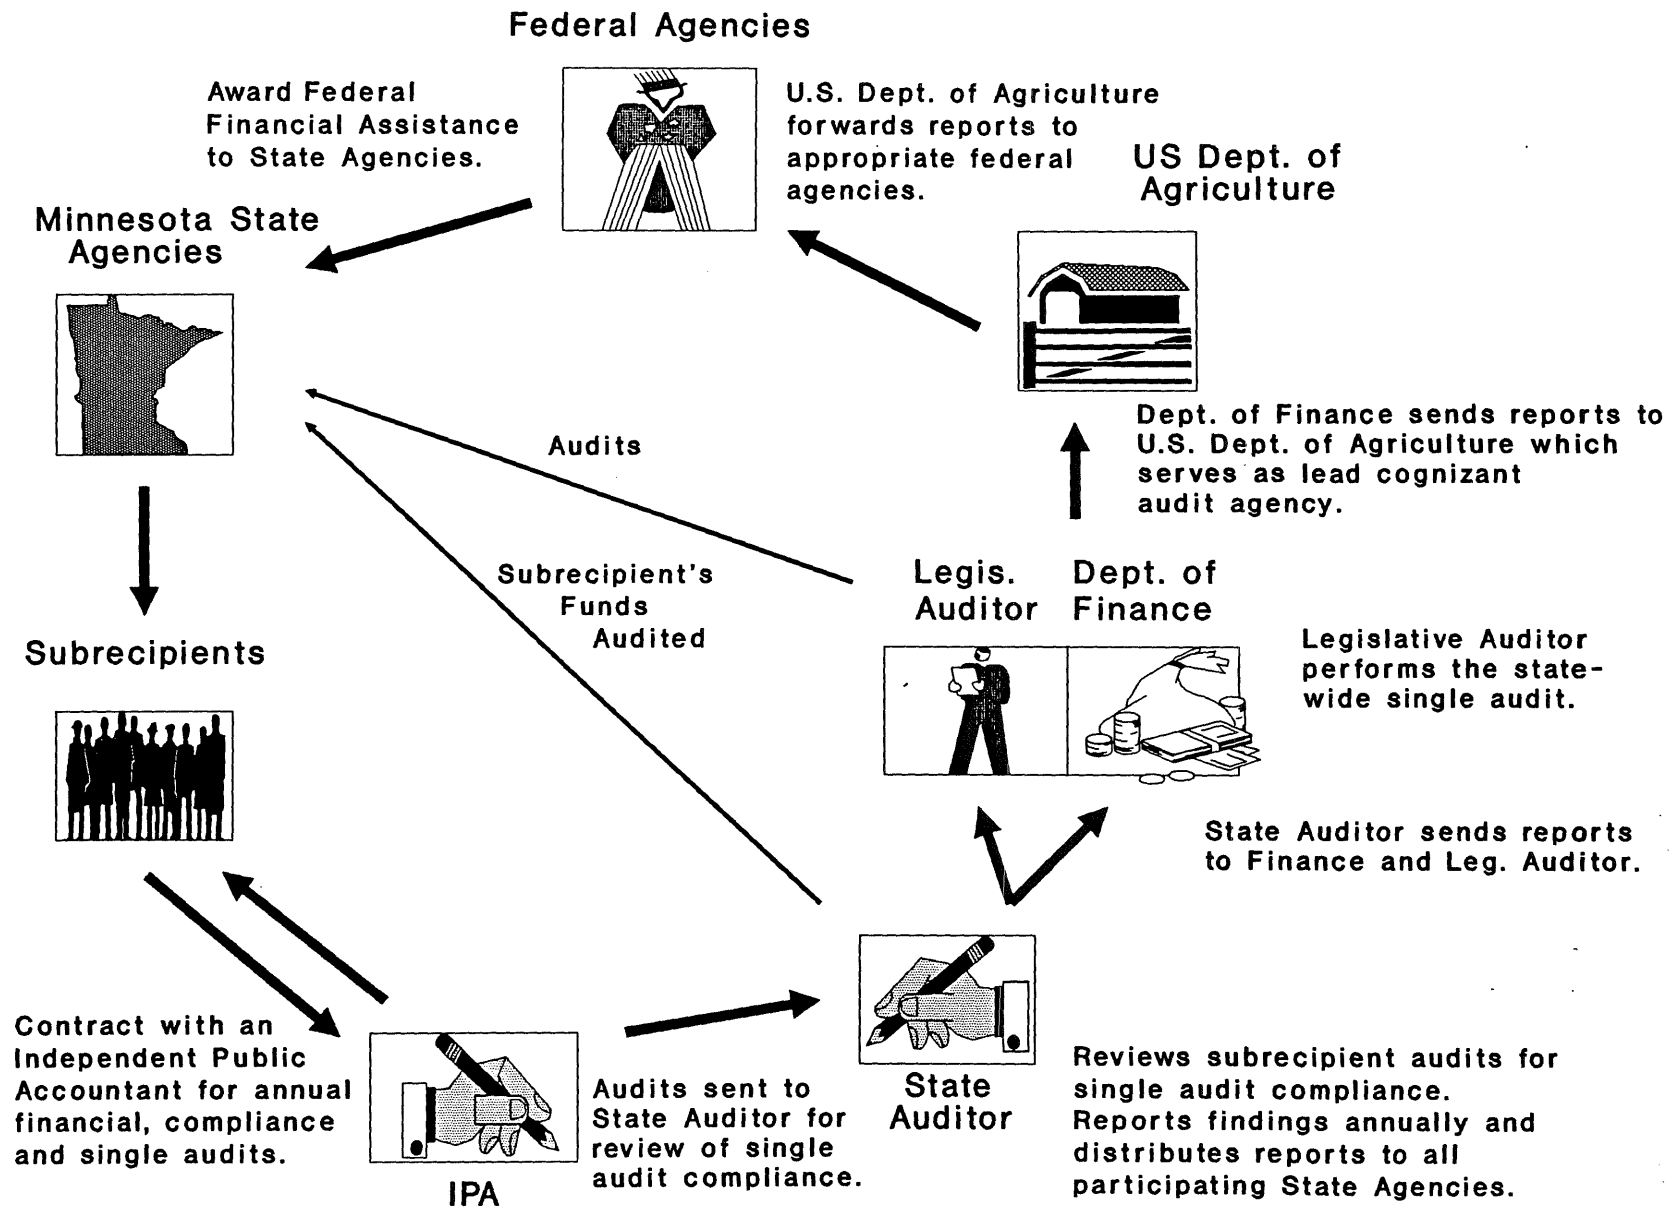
Federal Agencies

Award Federal Financial Assistance to State Agencies.

U.S. Dept. of Agriculture forwards reports to appropriate federal agencies.

US Dept. of Agriculture

Minnesota State Agencies

Dept. of Finance sends reports to U.S. Dept. of Agriculture which serves as lead cognizant audit agency.

Audits

Subrecipient's Funds Audited

Legis. Auditor

Dept. of Finance

Subrecipients

Legislative Auditor performs the statewide single audit.

State Auditor sends reports to Finance and Leg. Auditor.

Contract with an Independent Public Accountant for annual financial, compliance and single audits.

Audits sent to State Auditor for review of single audit compliance.

State Auditor

Reviews subrecipient audits for single audit compliance. Reports findings annually and distributes reports to all participating State Agencies.

IPA